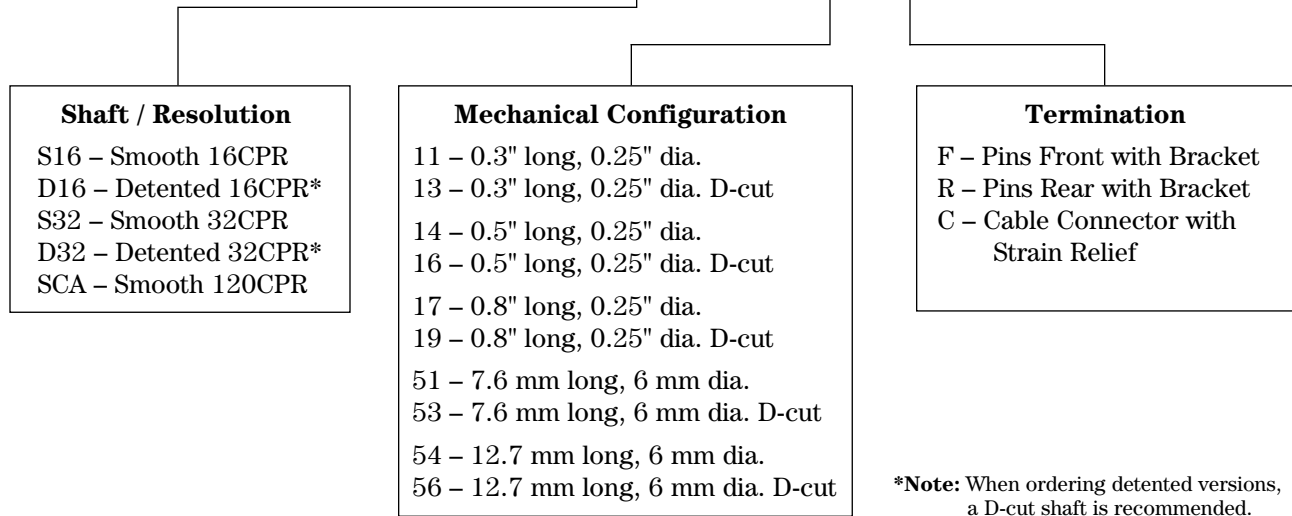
**Shaft / Resolution**

S16 – Smooth 16CPR
D16 – Detented 16CPR*
S32 – Smooth 32CPR
D32 – Detented 32CPR*
SCA – Smooth 120CPR

**Mechanical Configuration**

11 – 0.3" long, 0.25" dia.
13 – 0.3" long, 0.25" dia. D-cut

14 – 0.5" long, 0.25" dia.
16 – 0.5" long, 0.25" dia. D-cut

17 – 0.8" long, 0.25" dia.
19 – 0.8" long, 0.25" dia. D-cut

51 – 7.6 mm long, 6 mm dia.
53 – 7.6 mm long, 6 mm dia. D-cut

54 – 12.7 mm long, 6 mm dia.
56 – 12.7 mm long, 6 mm dia. D-cut

**Termination**

F – Pins Front with Bracket
R – Pins Rear with Bracket
C – Cable Connector with Strain Relief

**\*Note:** When ordering detented versions, a D-cut shaft is recommended.